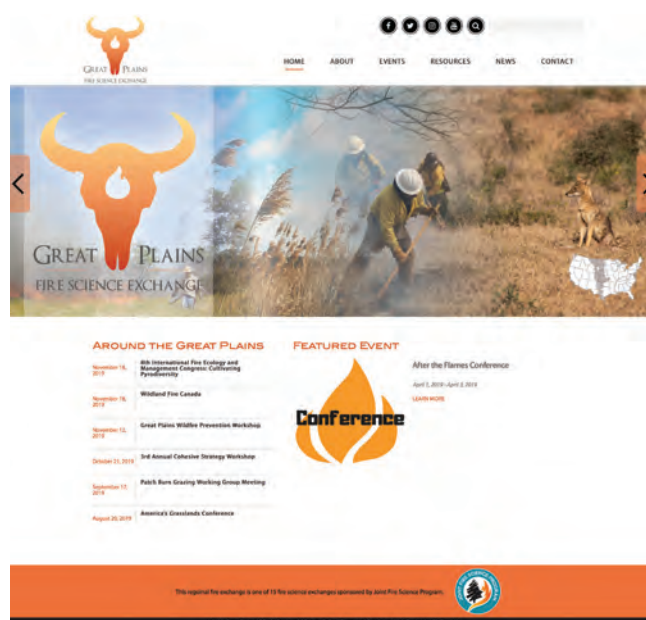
GREAT PLAINS
FIRE SCIENCE EXCHANGE

HOME ABOUT EVENTS RESOURCES NEWS CONTACT

GREAT PLAINS
FIRE SCIENCE EXCHANGE

AROUND THE GREAT PLAINS

November 18, 2019 8th International Fire Ecology and Management Congress: Cultivating Pyrodiversity

November 18, 2019 Wildland Fire Canada

November 12, 2019 Great Plains Wildfire Prevention Workshop

October 21, 2019 3rd Annual Cohesive Strategy Workshop

September 17, 2019 Patch Burn Grazing Working Group Meeting

August 20, 2019 America's Grasslands Conference

FEATURED EVENT

Conference

After the Flames Conference

April 1, 2019 - April 3, 2019

LEARN MORE

This regional fire exchange is one of 15 fire science exchanges sponsored by Joint Fire Science Program.